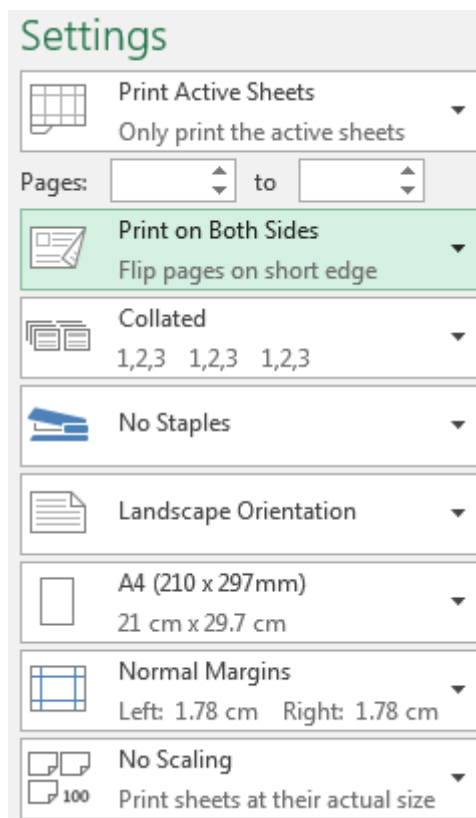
Settings

Print Active Sheets
Only print the active sheets

Pages: to

Print on Both Sides
Flip pages on short edge

Collated
1,2,3 1,2,3 1,2,3

No Staples

Landscape Orientation

A4 (210 x 297mm)
21 cm x 29.7 cm

Normal Margins
Left: 1.78 cm Right: 1.78 cm

100
No Scaling
Print sheets at their actual size